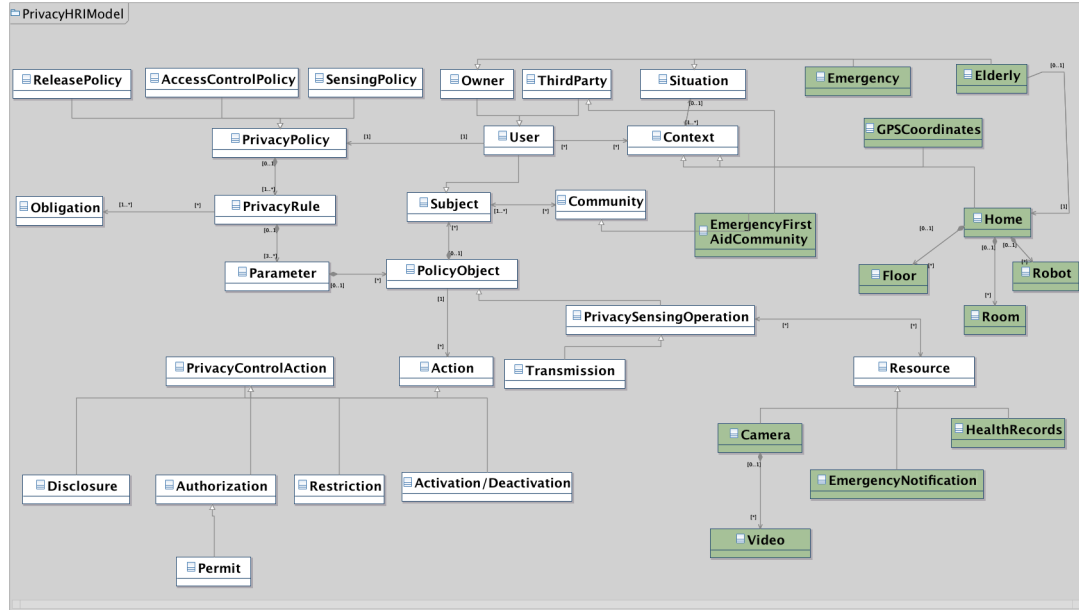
PrivacyHRIModel

ReleasePolicy
AccessControlPolicy
SensingPolicy
Owner
ThirdParty
Situation
Emergency
Elderly
[0..1]
PrivacyPolicy
[1]
[1]
User
[*]
[*]
Context
[0..1]
[1..*]
GPSCoordinates
[0..1]
[1..*]
Obligation
[1..*]
[*]
PrivacyRule
Subject
[1..*]
[*]
Community
EmergencyFirst AidCommunity
Home
[1]
[0..1]
[1..*]
[*]
[0..1]
[0..1]
[0..1]
Parameter
[0..1]
[*]
PolicyObject
Floor
[*]
[*]
Robot
[1]
[*]
[*]
Room
PrivacySensingOperation
[*]
PrivacyControlAction
Action
Transmission
Resource
Camera
HealthRecords
[0..1]
Disclosure
Authorization
Restriction
Activation/Deactivation
EmergencyNotification
[*]
Video
Permit